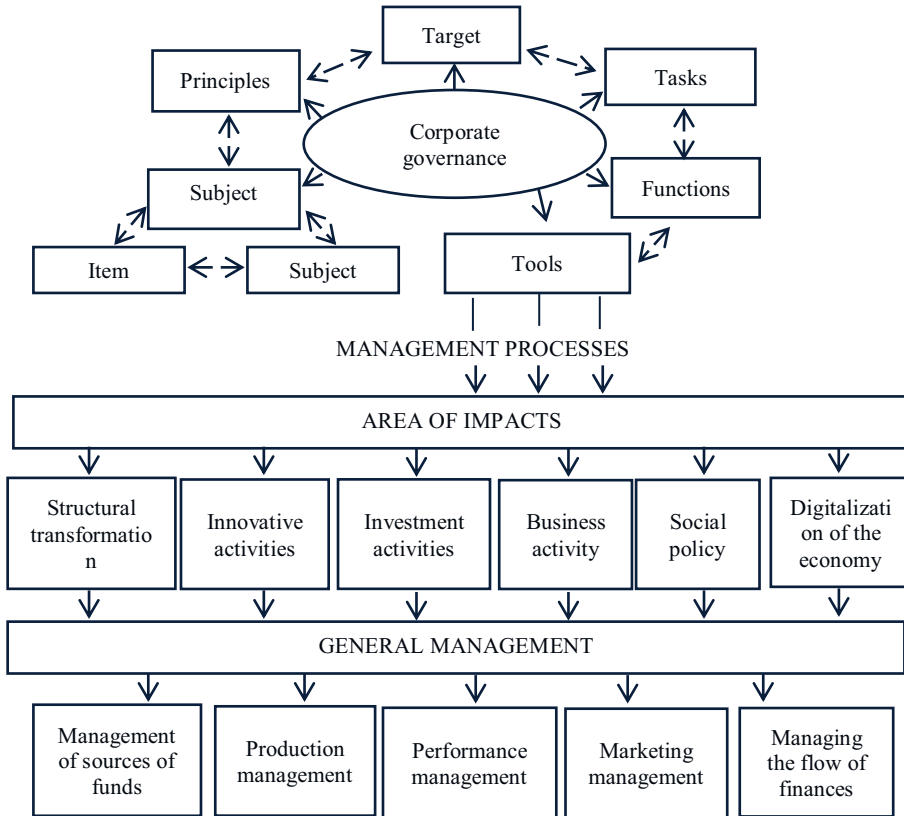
Target

Principles

Tasks

Corporate governance

Subject

Functions

Item

Subject

Tools

MANAGEMENT PROCESSES

AREA OF IMPACTS

Structural transformation

Innovative activities

Investment activities

Business activity

Social policy

Digitalization of the economy

GENERAL MANAGEMENT

Management of sources of funds

Production management

Performance management

Marketing management

Managing the flow of finances